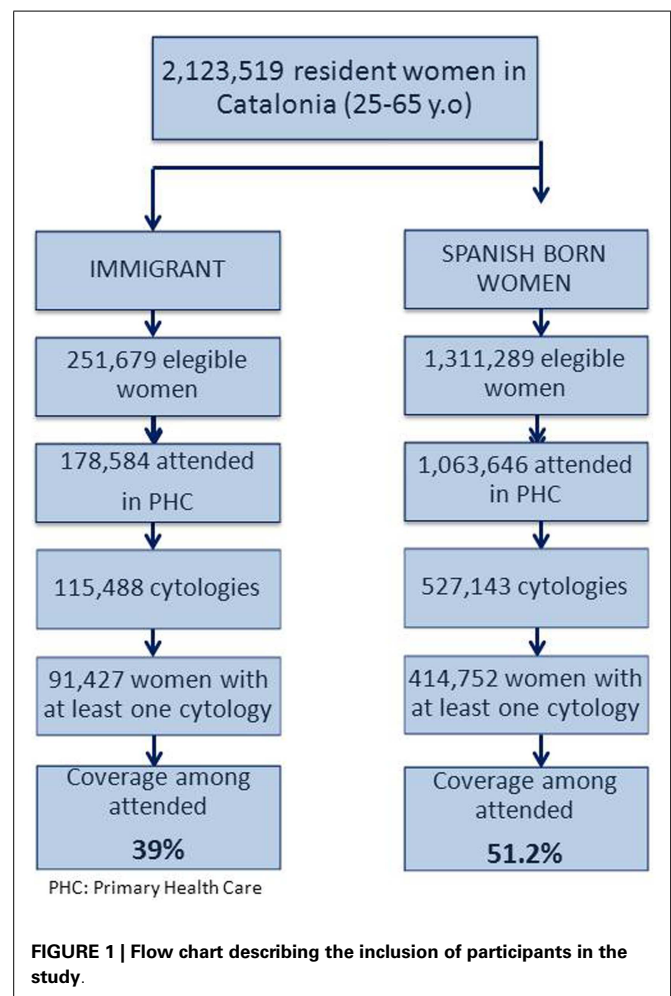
2,123,519 resident women in Catalonia (25-65 y.o)

IMMIGRANT

251,679 elegible women

178,584 attended in PHC

115,488 cytologies

91,427 women with at least one cytology

Coverage among attended

**39%**

SPANISH BORN WOMEN

1,311,289 elegible women

1,063,646 attended in PHC

527,143 cytologies

414,752 women with at least one cytology

Coverage among attended

**51.2%**

PHC: Primary Health Care

**FIGURE 1 | Flow chart describing the inclusion of participants in the study**.